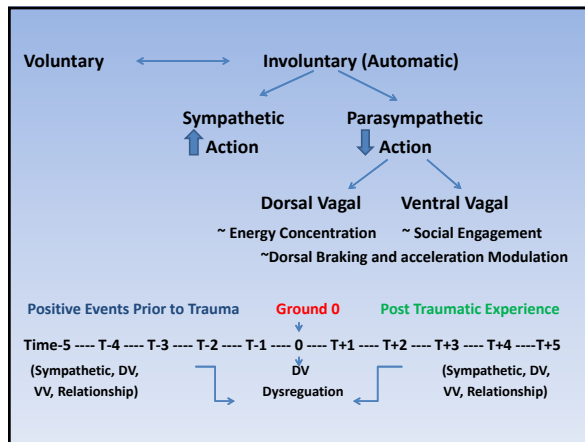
Voluntary

Involuntary (Automatic)

Sympathetic
Action

Parasympathetic
Action

Dorsal Vagal

Ventral Vagal

~ Energy Concentration

~ Social Engagement

~Dorsal Braking and acceleration Modulation

Positive Events Prior to Trauma

Ground 0

Post Traumatic Experience

Time-5 ---- T-4 ---- T-3 ---- T-2 ---- T-1 ---- 0 ---- T+1 ---- T+2 ---- T+3 ---- T+4 ----T+5

(Sympathetic, DV, VV, Relationship)

DV
Dysreguation

(Sympathetic, DV, VV, Relationship)